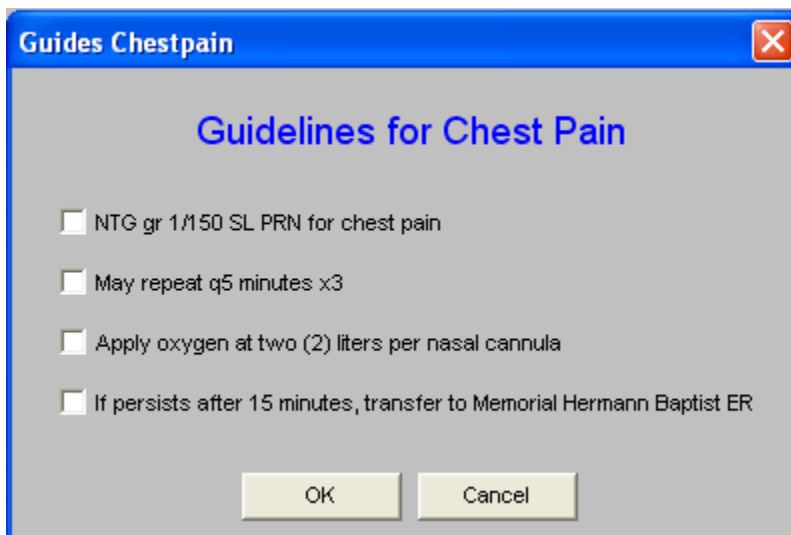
Guides Chestpain

Guidelines for Chest Pain

NTG gr 1/150 SL PRN for chest pain

May repeat q5 minutes x3

Apply oxygen at two (2) liters per nasal cannula

If persists after 15 minutes, transfer to Memorial Hermann Baptist ER

OK

Cancel